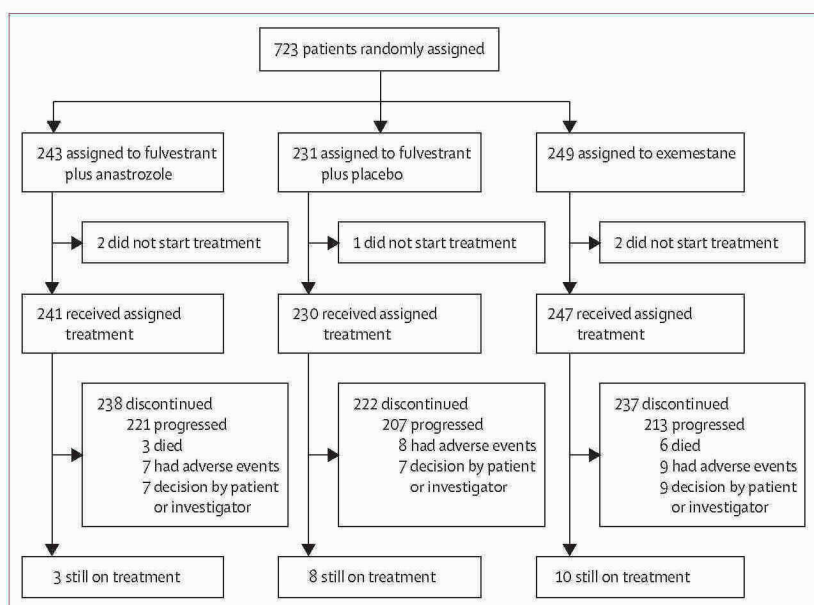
723 patients randomly assigned

243 assigned to fulvestrant plus anastrozole

231 assigned to fulvestrant plus placebo

249 assigned to exemestane

2 did not start treatment

1 did not start treatment

2 did not start treatment

241 received assigned treatment

230 received assigned treatment

247 received assigned treatment

238 discontinued
221 progressed
3 died
7 had adverse events
7 decision by patient or investigator

222 discontinued
207 progressed
8 had adverse events
7 decision by patient or investigator

237 discontinued
213 progressed
6 died
9 had adverse events
9 decision by patient or investigator

3 still on treatment

8 still on treatment

10 still on treatment